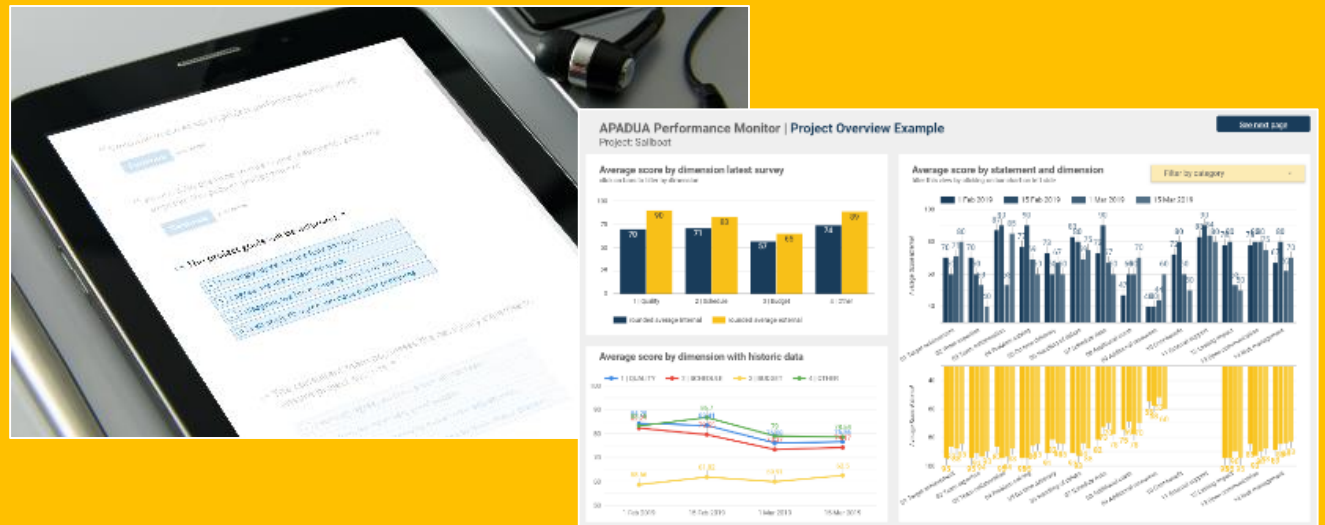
APADUA Performance Monitor | Project Overview Example
Project: Sailboat

See next page

Average score by dimension latest survey
click on bars to filter by dimension

100
75
50
25
0

70 90
71 83
57 65
74 89

1 Quality
2 Schedule
3 Budget
4 Other

rounded average internal
rounded average external

Average score by statement and dimension
filter this view by clicking on bar chart on left side

Filter by category

1 Feb 2019
15 Feb 2019
1 Mar 2019
15 Mar 2019

Average score by dimension with historic data

1 QUALITY
2 SCHEDULE
3 BUDGET
4 OTHER

1 Feb 2019
15 Feb 2019
1 Mar 2019
15 Mar 2019